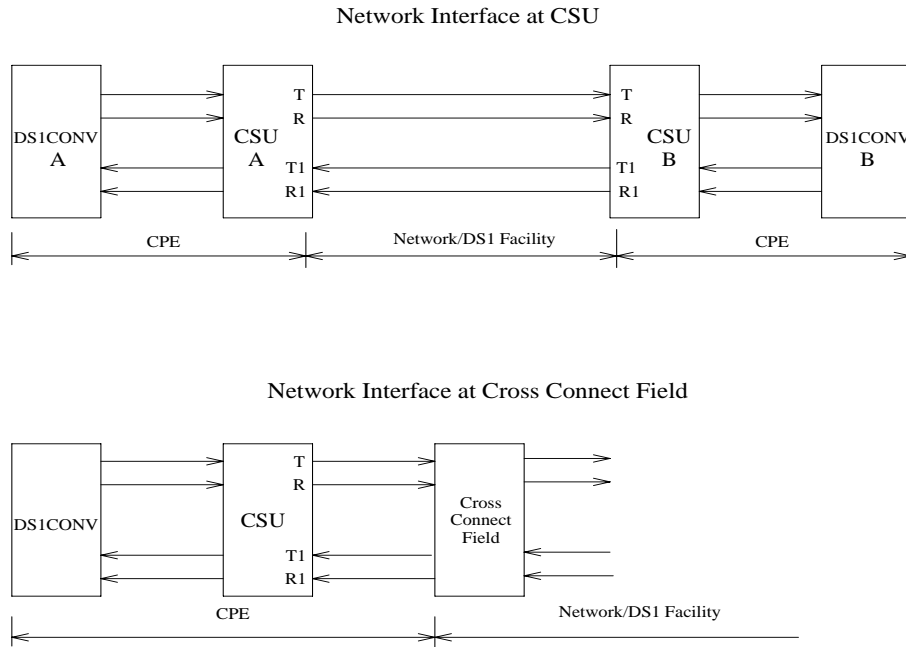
Network Interface at CSU

DS1CONV A

CSU A

T
R
T1
R1

T
R
T1
R1

CSU B

DS1CONV B

CPE

Network/DS1 Facility

CPE

Network Interface at Cross Connect Field

DS1CONV

CSU

T
R
T1
R1

Cross Connect Field

CPE

Network/DS1 Facility